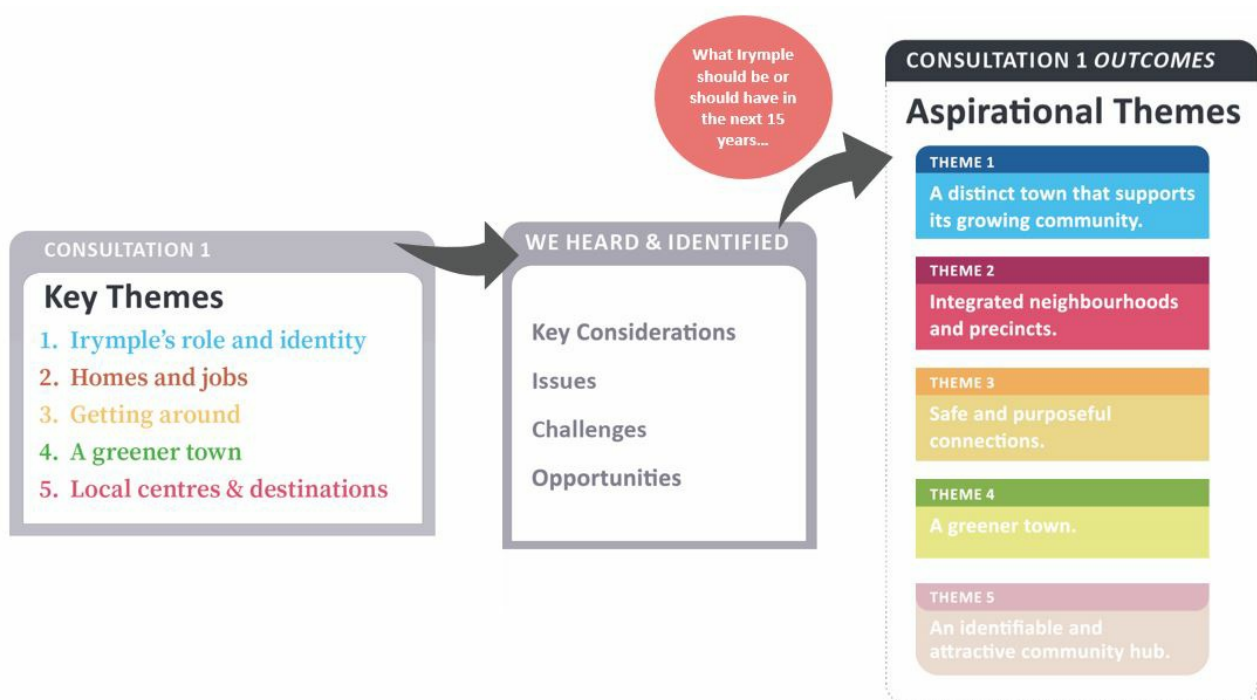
CONSULTATION 1

Key Themes

1. Irymple's role and identity
2. Homes and jobs
3. Getting around
4. A greener town
5. Local centres & destinations

WE HEARD & IDENTIFIED

Key Considerations

Issues

Challenges

Opportunities

What Irymple should be or should have in the next 15 years...

CONSULTATION 1 OUTCOMES

Aspirational Themes

THEME 1
A distinct town that supports its growing community.

THEME 2
Integrated neighbourhoods and precincts.

THEME 3
Safe and purposeful connections.

THEME 4
A greener town.

THEME 5
An identifiable and attractive community hub.